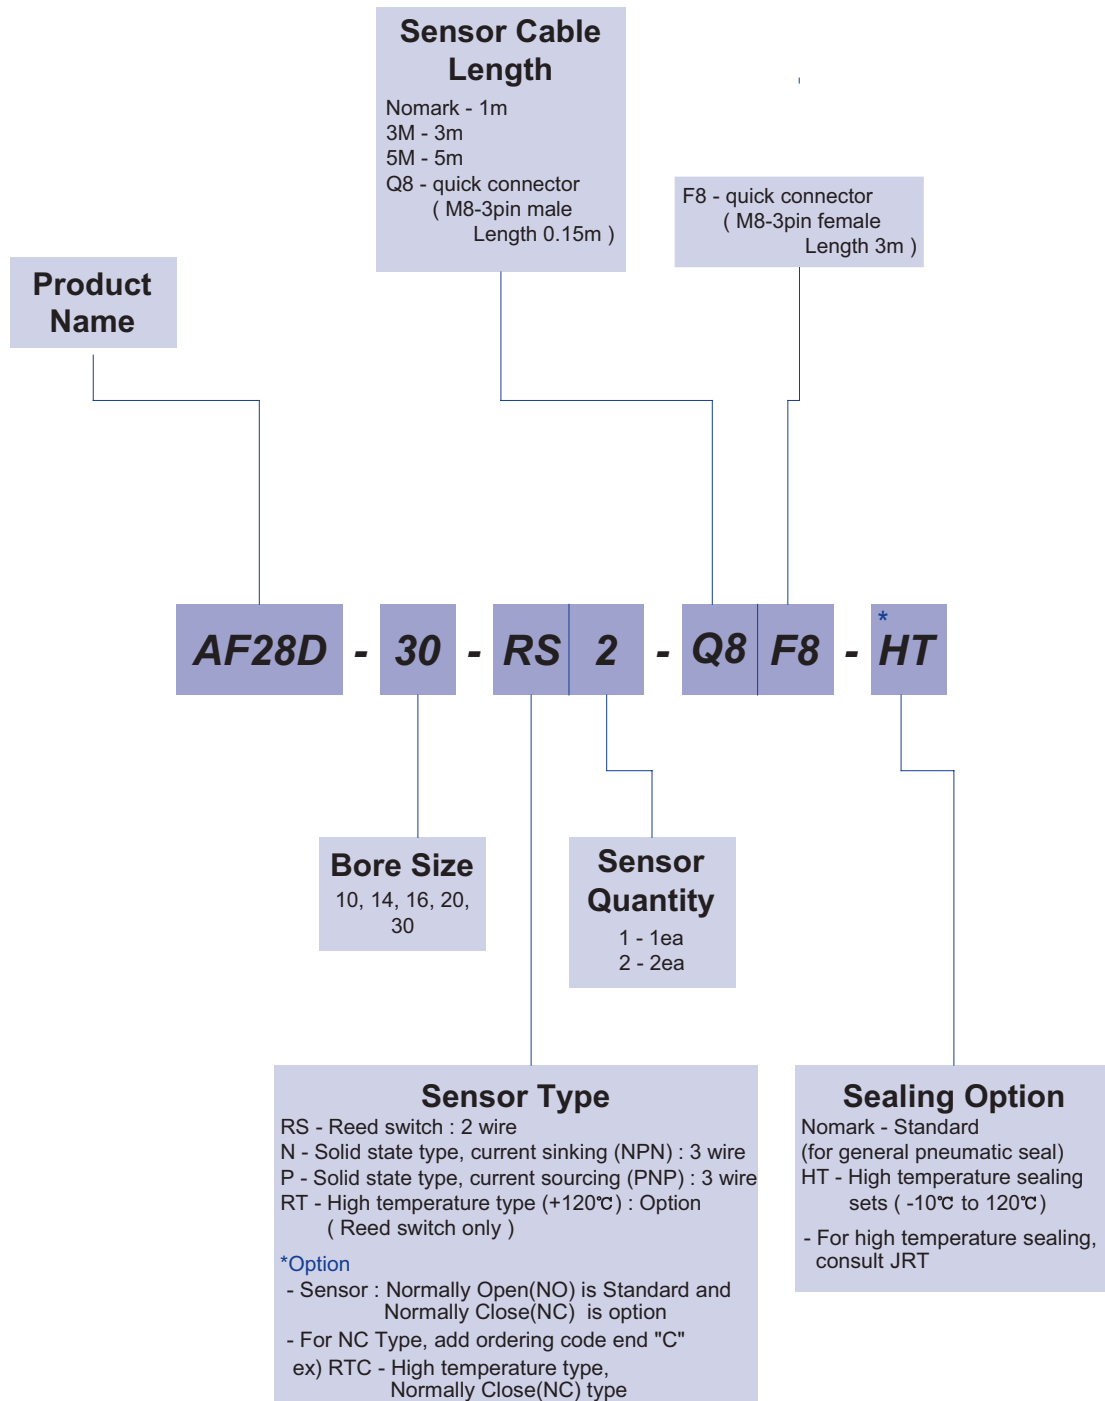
Sensor Cable Length
Nomark - 1m
3M - 3m
5M - 5m
Q8 - quick connector
( M8-3pin male
Length 0.15m )

F8 - quick connector
( M8-3pin female
Length 3m )

Product Name

AF28D - 30 - RS 2 - Q8 F8 - *HT

Bore Size
10, 14, 16, 20, 30

Sensor Quantity
1 - 1ea
2 - 2ea

Sensor Type
RS - Reed switch : 2 wire
N - Solid state type, current sinking (NPN) : 3 wire
P - Solid state type, current sourcing (PNP) : 3 wire
RT - High temperature type (+120℃) : Option
( Reed switch only )

*Option
- Sensor : Normally Open(NO) is Standard and Normally Close(NC) is option
- For NC Type, add ordering code end "C"
ex) RTC - High temperature type, Normally Close(NC) type

Sealing Option
Nomark - Standard
(for general pneumatic seal)
HT - High temperature sealing sets ( -10℃ to 120℃)
- For high temperature sealing, consult JRT